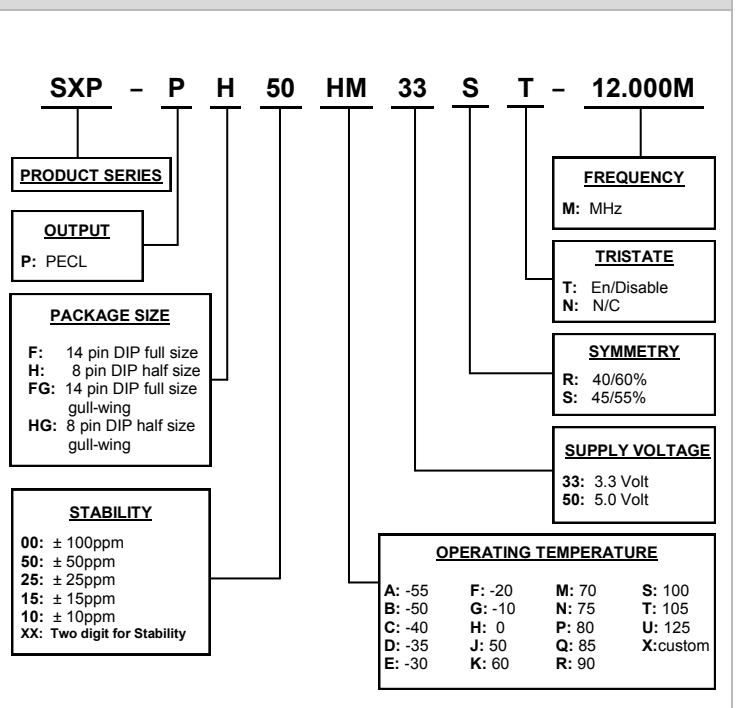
SXP – P H 50 HM 33 S T – 12.000M

PRODUCT SERIES

OUTPUT
P: PECL

PACKAGE SIZE
F: 14 pin DIP full size
H: 8 pin DIP half size
FG: 14 pin DIP full size gull-wing
HG: 8 pin DIP half size gull-wing

STABILITY
00: ± 100ppm
50: ± 50ppm
25: ± 25ppm
15: ± 15ppm
10: ± 10ppm
XX: Two digit for Stability

FREQUENCY
M: MHz

TRISTATE
T: En/Disable
N: N/C

SYMMETRY
R: 40/60%
S: 45/55%

SUPPLY VOLTAGE
33: 3.3 Volt
50: 5.0 Volt

OPERATING TEMPERATURE

| | | | |
|---|---|---|---|
| A: -55 | F: -20 | M: 70 | S: 100 |
| B: -50 | G: -10 | N: 75 | T: 105 |
| C: -40 | H: 0 | P: 80 | U: 125 |
| D: -35 | J: 50 | Q: 85 | X:custom |
| E: -30 | K: 60 | R: 90 | |